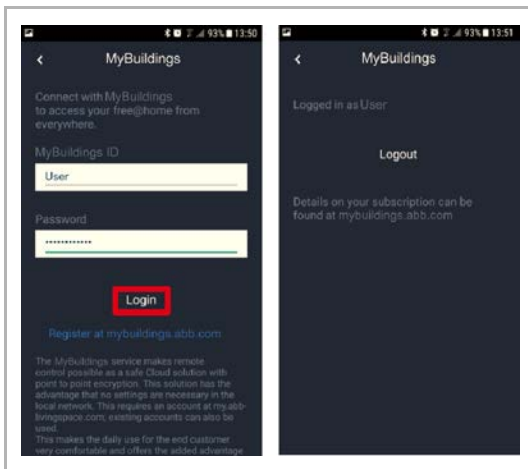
93% 13:50

MyBuildings

Connect with MyBuildings to access your free@home from everywhere.

MyBuildings ID

User

Password

•••••••••••••

Login

Register at mybuildings.abb.com

The MyBuildings service makes remote control possible as a safe Cloud solution with point to point encryption. This solution has the advantage that no settings are necessary in the local network. This requires an account at my.abb-livingspace.com; existing accounts can also be used.
This makes the daily use for the end customer very comfortable and offers the added advantage

93% 13:51

MyBuildings

Logged in as User

Logout

Details on your subscription can be found at mybuildings.abb.com